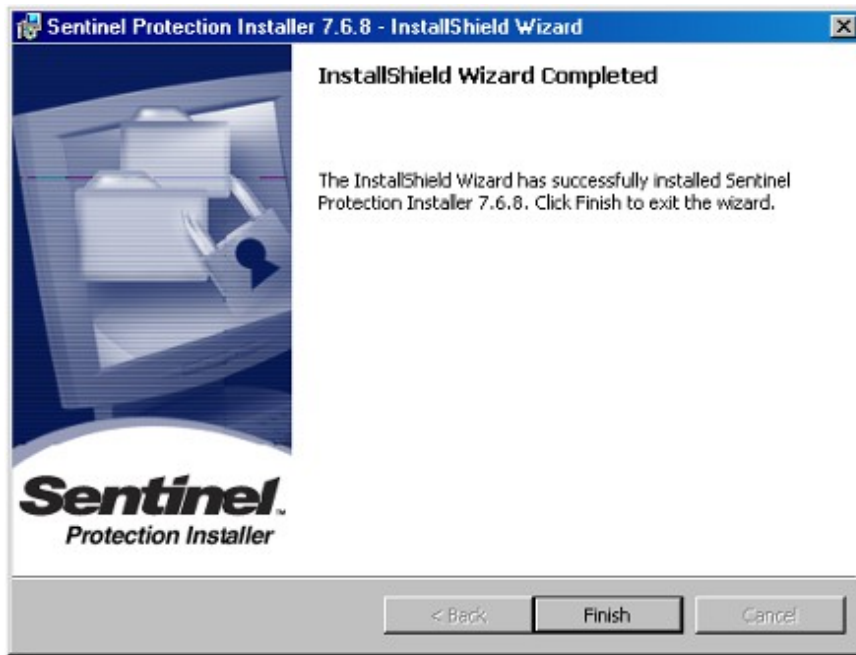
Sentinel Protection Installer 7.6.8 - InstallShield Wizard

InstallShield Wizard Completed

The InstallShield Wizard has successfully installed Sentinel Protection Installer 7.6.8. Click Finish to exit the wizard.

Sentinel
Protection Installer

< Back
Finish
Cancel